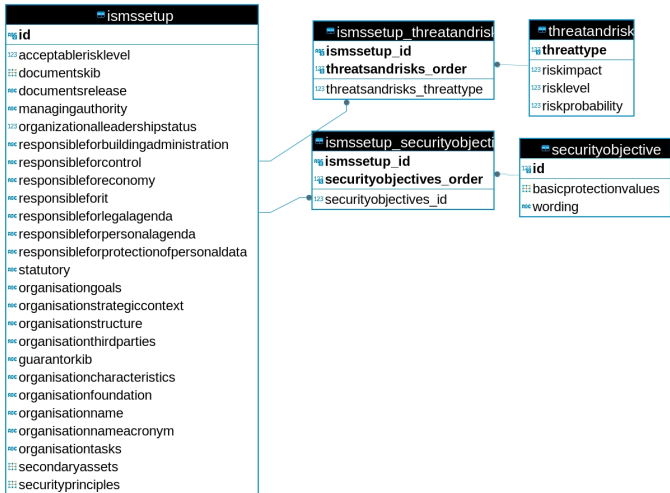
ismssetup
id
acceptablerisklevel
documentskib
documentsrelease
managingauthority
organizationalleadershipstatus
responsibleforbuildingadministration
responsibleforcontrol
responsibleforeconomy
responsibleforit
responsibleforlegalagenda
responsibleforpersonalagenda
responsibleforprotectionofpersonaldata
statutory
organisationgoals
organisationstrategiccontext
organisationstructure
organisationthirdparties
guarantorkib
organisationcharacteristics
organisationfoundation
organisationname
organisationnameacronym
organisationtasks
secondaryassets
securityprinciples

ismssetup_threatandrisk
ismssetup_id
threatsandrisks_order
threatsandrisks_threattype

threatandrisk
threattype
riskimpact
risklevel
riskprobability

ismssetup_securityobjecti
ismssetup_id
securityobjectives_order
securityobjectives_id

securityobjective
id
basicprotectionvalues
wording